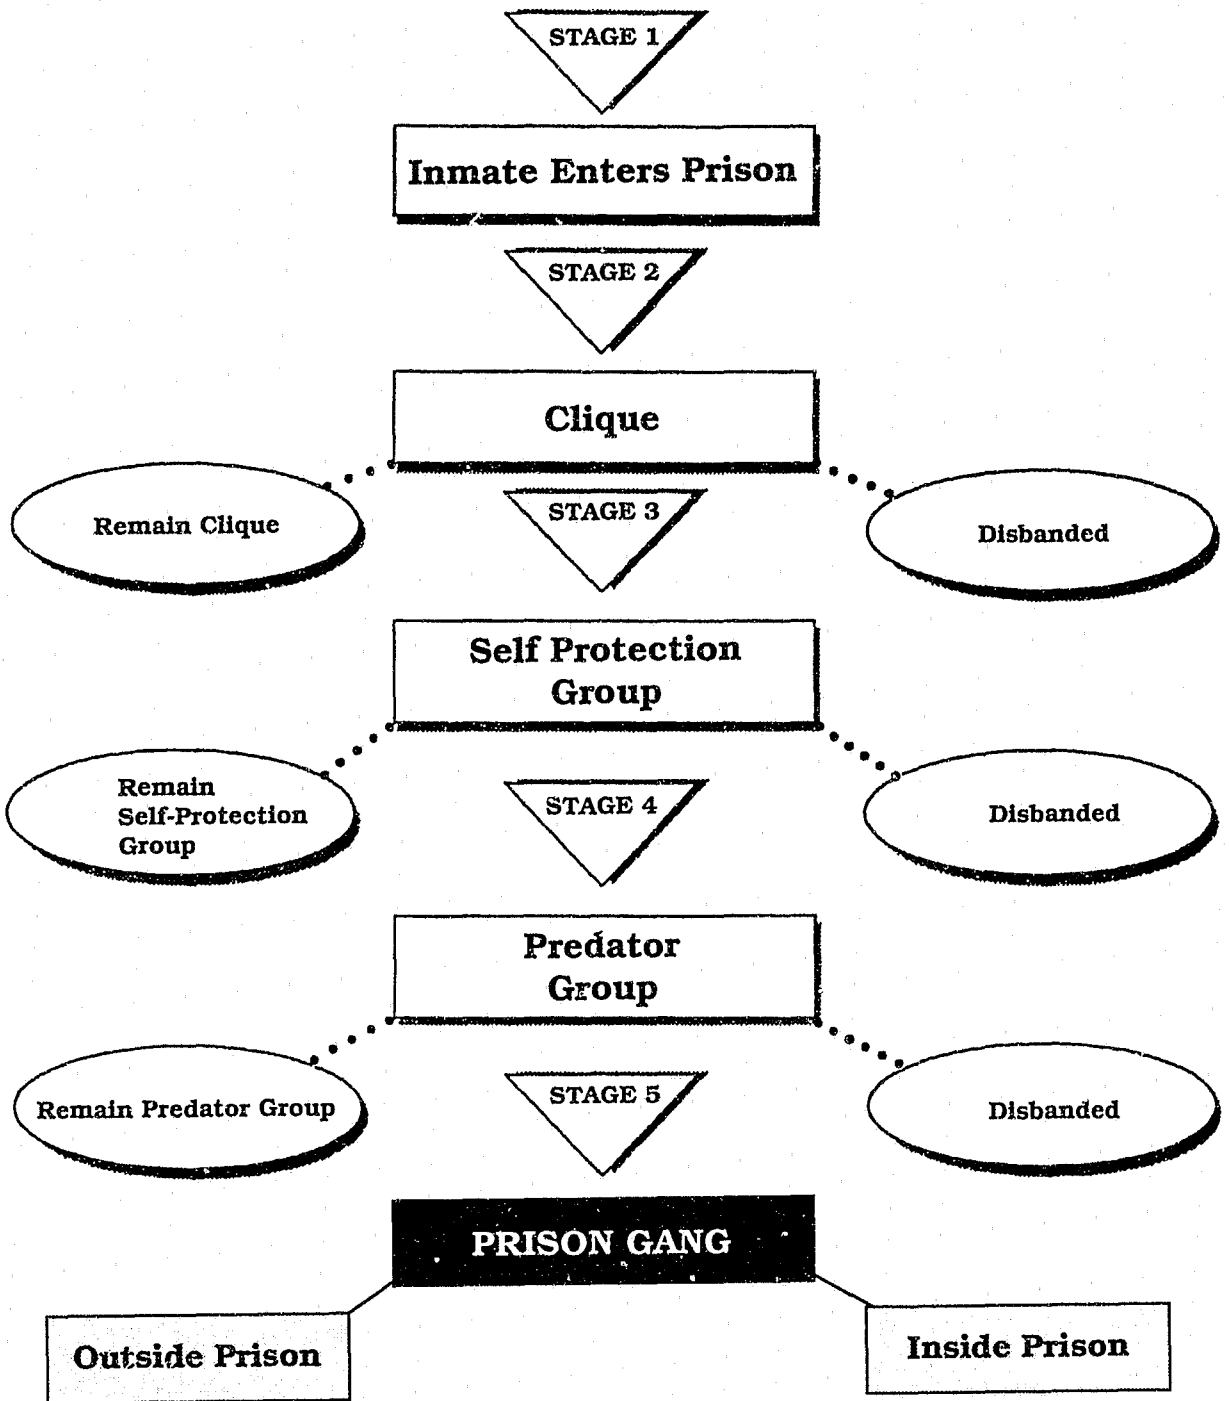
STAGE 1

Inmate Enters Prison

STAGE 2

Clique

Remain Clique

STAGE 3

Disbanded

Self Protection Group

Remain Self-Protection Group

STAGE 4

Disbanded

Predator Group

Remain Predator Group

STAGE 5

Disbanded

PRISON GANG

Outside Prison

Inside Prison